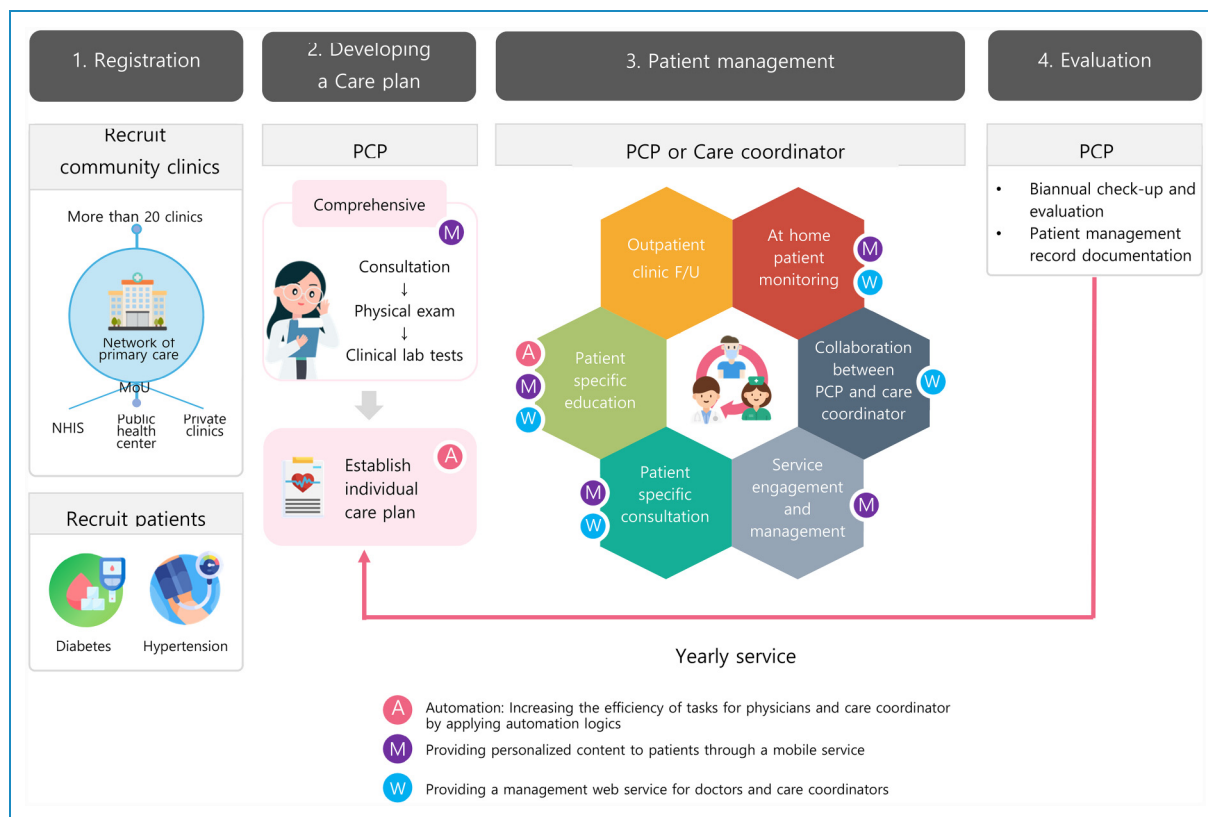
1. Registration

2. Developing a Care plan

3. Patient management

4. Evaluation

Recruit community clinics

More than 20 clinics

Network of primary care

MoU

NHIS

Public health center

Private clinics

Recruit patients

Diabetes

Hypertension

PCP

Comprehensive

M

Consultation
↓
Physical exam
↓
Clinical lab tests

Establish individual care plan

A

PCP or Care coordinator

Outpatient clinic F/U

At home patient monitoring

M

W

Collaboration between PCP and care coordinator

W

Service engagement and management

M

Patient specific consultation

M

W

Patient specific education

A

M

W

PCP

• Biannual check-up and evaluation
• Patient management record documentation

Yearly service

A Automation: Increasing the efficiency of tasks for physicians and care coordinator by applying automation logics

M Providing personalized content to patients through a mobile service

W Providing a management web service for doctors and care coordinators